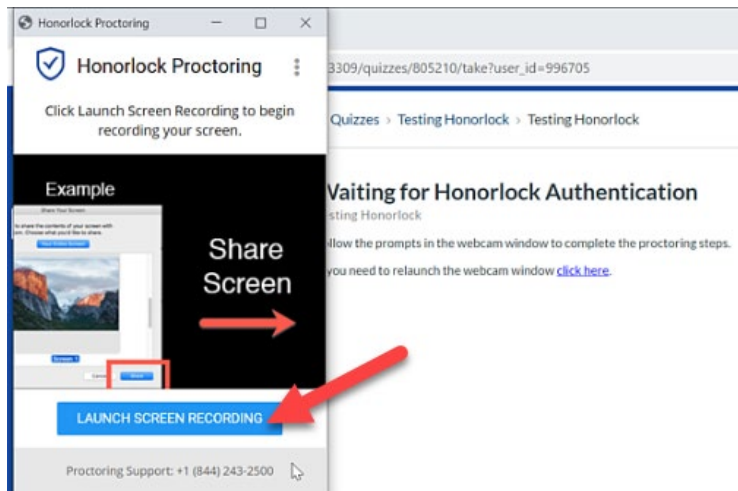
Honorlock Proctoring

Honorlock Proctoring

Click Launch Screen Recording to begin recording your screen.

Example

Share Your Screen

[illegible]

Share Screen

Screen 1

Cancel Share

LAUNCH SCREEN RECORDING

Proctoring Support: +1 (844) 243-2500

3309/quizzes/805210/take?user_id=996705

Quizzes › Testing Honorlock › Testing Honorlock

Vaiting for Honorlock Authentication

sting Honorlock

llow the prompts in the webcam window to complete the proctoring steps.

you need to relaunch the webcam window click here.